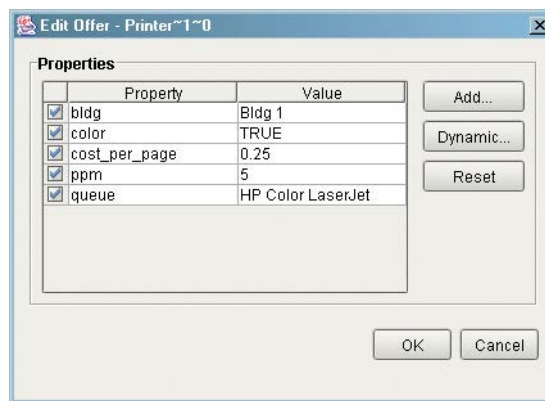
Edit Offer - Printer~1~0

Properties

| | Property | Value |
|---|---|---|
| ☑ | bldg | Bldg 1 |
| ☑ | color | TRUE |
| ☑ | cost_per_page | 0.25 |
| ☑ | ppm | 5 |
| ☑ | queue | HP Color LaserJet |

Add...

Dynamic...

Reset

OK

Cancel